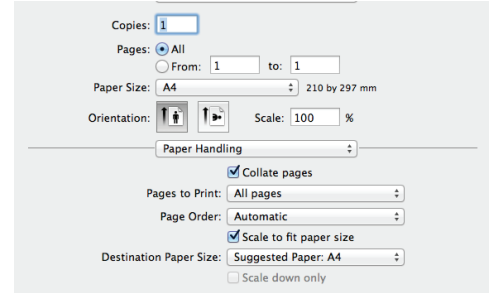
Copies: 1

Pages: All

From: 1 to: 1

Paper Size: A4 210 by 297 mm

Orientation: Scale: 100 %

Paper Handling

Collate pages

Pages to Print: All pages

Page Order: Automatic

Scale to fit paper size

Destination Paper Size: Suggested Paper: A4

Scale down only